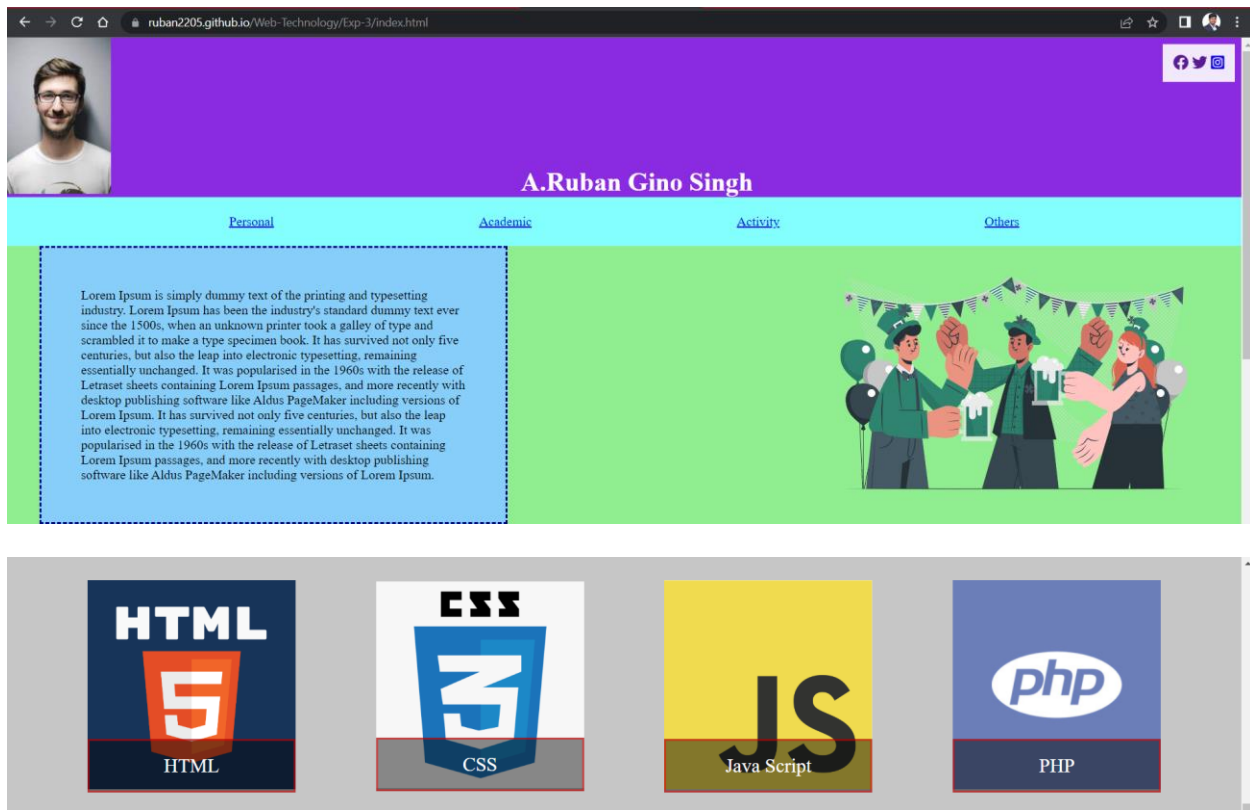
ruban2205.github.io/Web-Technology/Exp-3/index.html

A.Ruban Gino Singh

Personal Academic Activity Others

Lorem Ipsum is simply dummy text of the printing and typesetting industry. Lorem Ipsum has been the industry's standard dummy text ever since the 1500s, when an unknown printer took a galley of type and scrambled it to make a type specimen book. It has survived not only five centuries, but also the leap into electronic typesetting, remaining essentially unchanged. It was popularised in the 1960s with the release of Letraset sheets containing Lorem Ipsum passages, and more recently with desktop publishing software like Aldus PageMaker including versions of Lorem Ipsum. It has survived not only five centuries, but also the leap into electronic typesetting, remaining essentially unchanged. It was popularised in the 1960s with the release of Letraset sheets containing Lorem Ipsum passages, and more recently with desktop publishing software like Aldus PageMaker including versions of Lorem Ipsum.

HTML 5
HTML

CSS 3
CSS

JS
Java Script

php
PHP